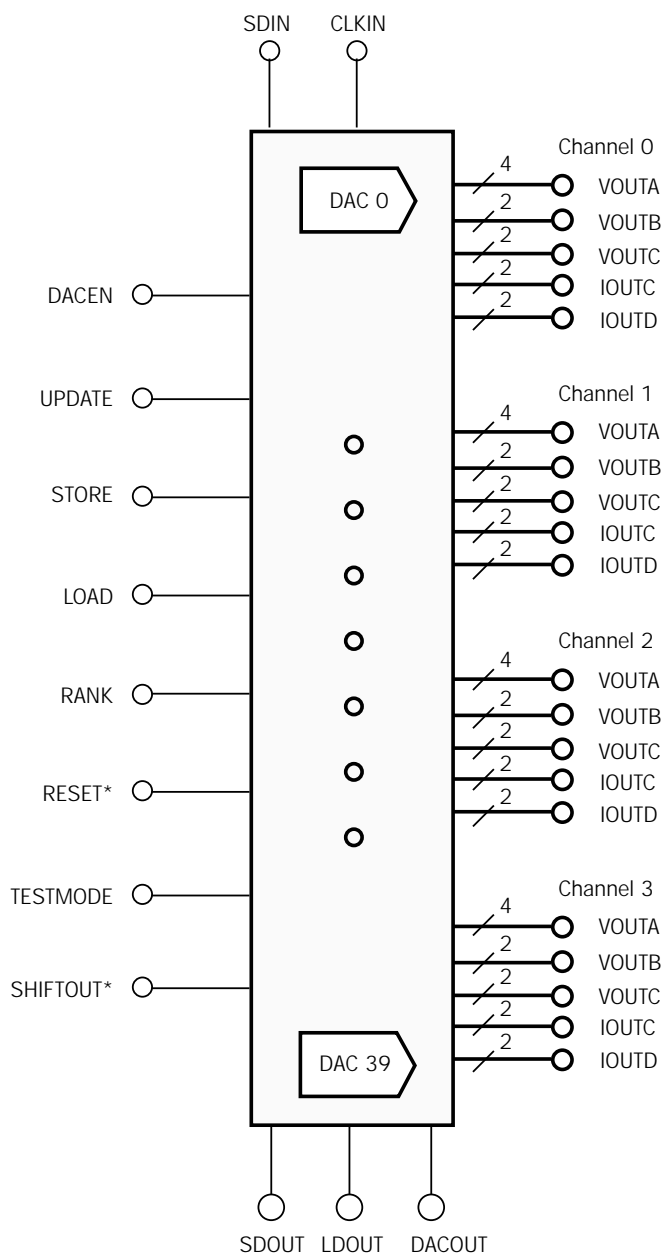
SDIN CLKIN

DAC 0

Channel 0
4 VOUTA
2 VOUTB
2 VOUTC
2 IOUTC
2 IOUTD

DACEN

UPDATE

Channel 1
4 VOUTA
2 VOUTB
2 VOUTC
2 IOUTC
2 IOUTD

STORE

LOAD

Channel 2
4 VOUTA
2 VOUTB
2 VOUTC
2 IOUTC
2 IOUTD

RANK

RESET*

TESTMODE

Channel 3
4 VOUTA
2 VOUTB
2 VOUTC
2 IOUTC
2 IOUTD

SHIFTOUT*

DAC 39

SDOUT LDOUT DACOUT